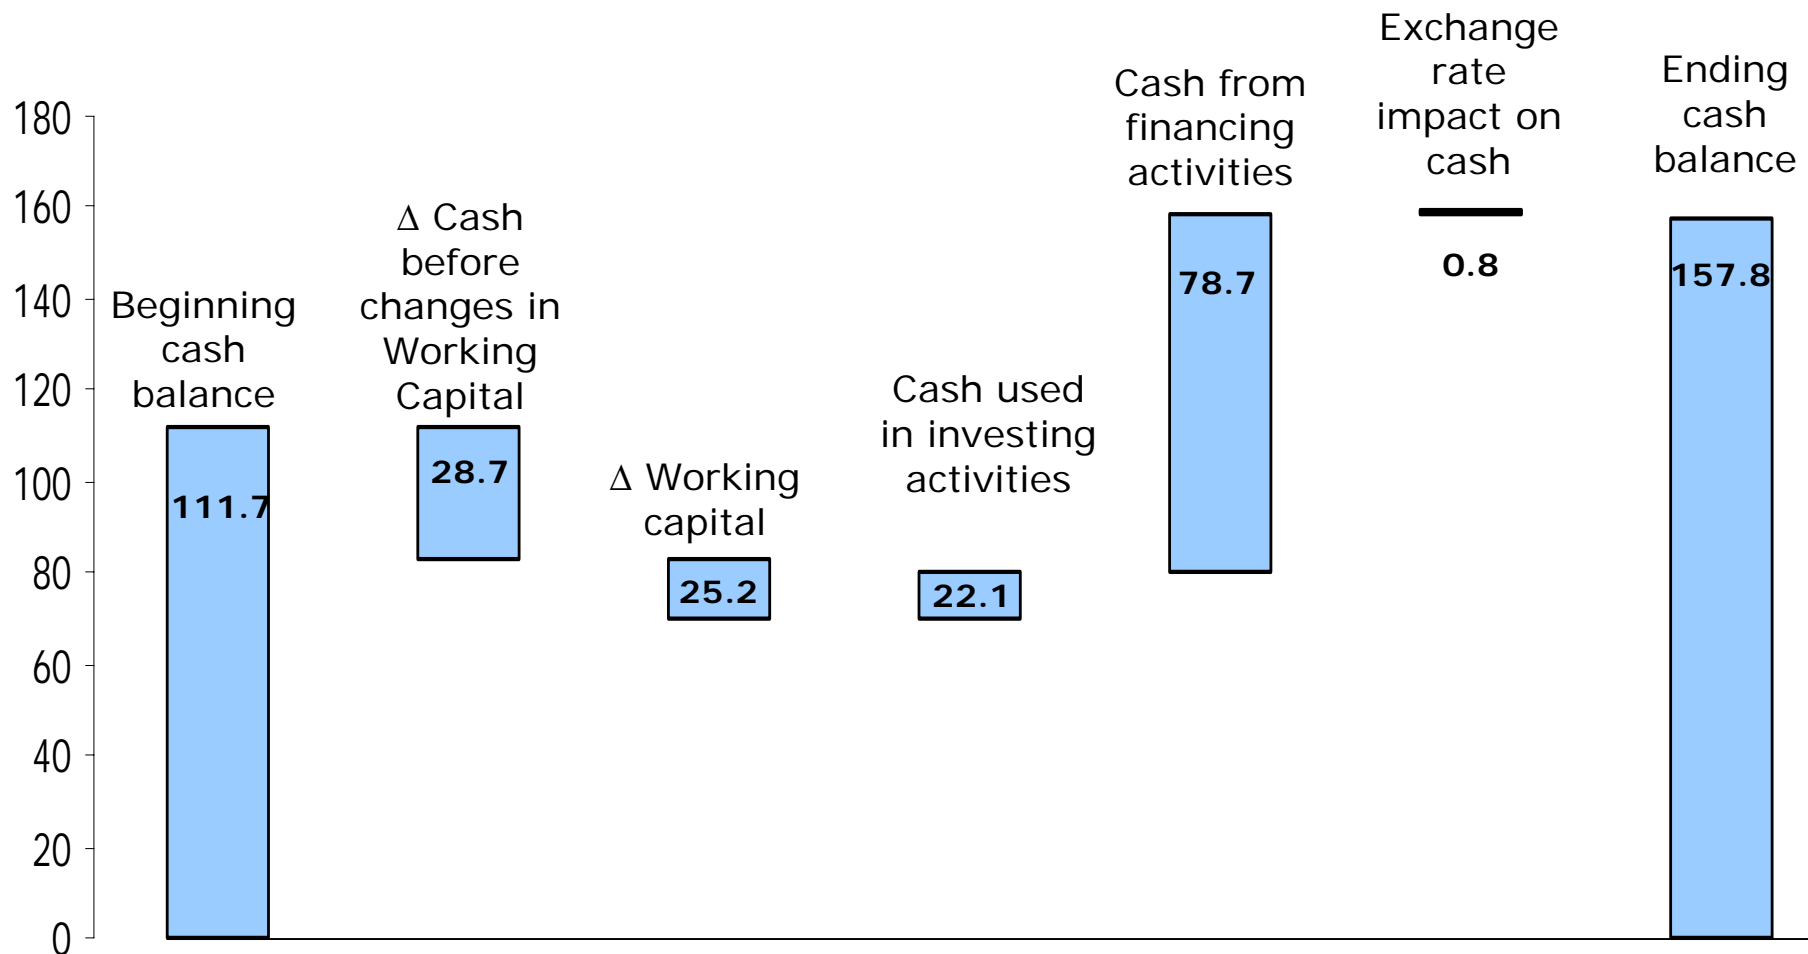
180
160
140
120
100
80
60
40
20
0

Beginning cash balance
111.7

Δ Cash before changes in Working Capital
28.7

Δ Working capital
25.2

Cash used in investing activities
22.1

Cash from financing activities
78.7

Exchange rate impact on cash
0.8

Ending cash balance
157.8